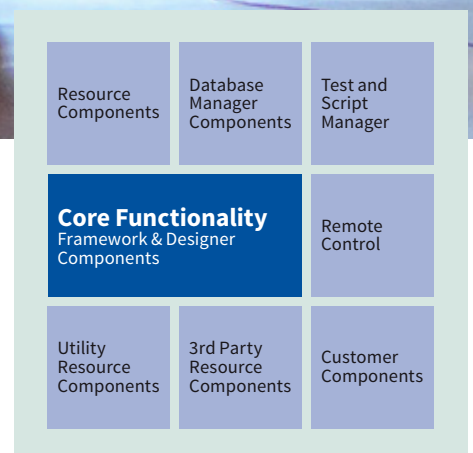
Resource Components

Database Manager Components

Test and Script Manager

Core Functionality
Framework & Designer Components

Remote Control

Utility Resource Components

3rd Party Resource Components

Customer Components